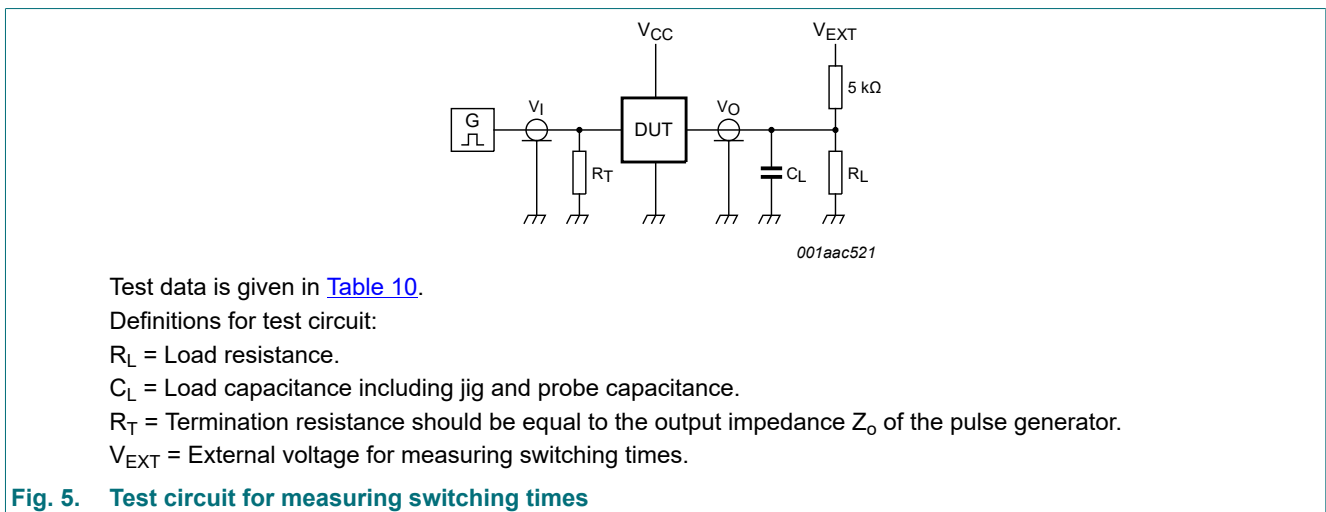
$V_{CC}$

$V_{EXT}$

5 kΩ

G

$V_I$

DUT

$V_O$

$R_T$

$C_L$

$R_L$

001aac521

Test data is given in Table 10.

Definitions for test circuit:

$R_L$ = Load resistance.

$C_L$ = Load capacitance including jig and probe capacitance.

$R_T$ = Termination resistance should be equal to the output impedance $Z_o$ of the pulse generator.

$V_{EXT}$ = External voltage for measuring switching times.

Fig. 5. Test circuit for measuring switching times